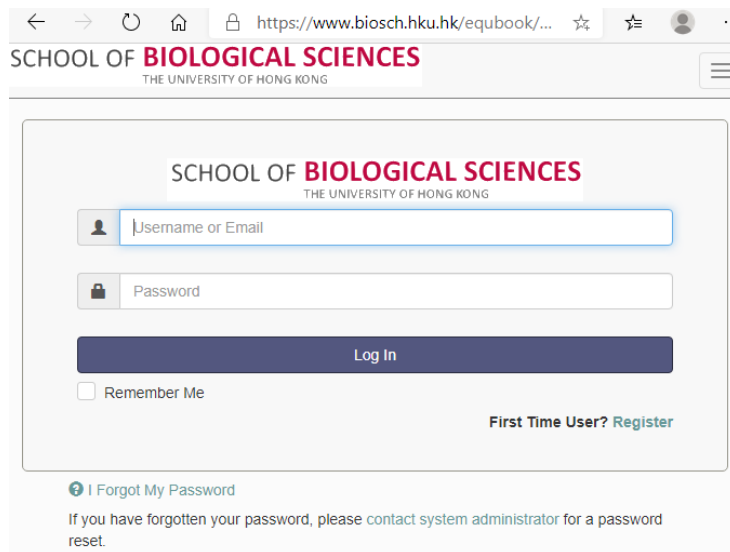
https://www.biosch.hku.hk/equbook/...

SCHOOL OF BIOLOGICAL SCIENCES
THE UNIVERSITY OF HONG KONG

SCHOOL OF BIOLOGICAL SCIENCES
THE UNIVERSITY OF HONG KONG

Username or Email

Password

Log In

Remember Me

First Time User? Register

I Forgot My Password

If you have forgotten your password, please contact system administrator for a password reset.